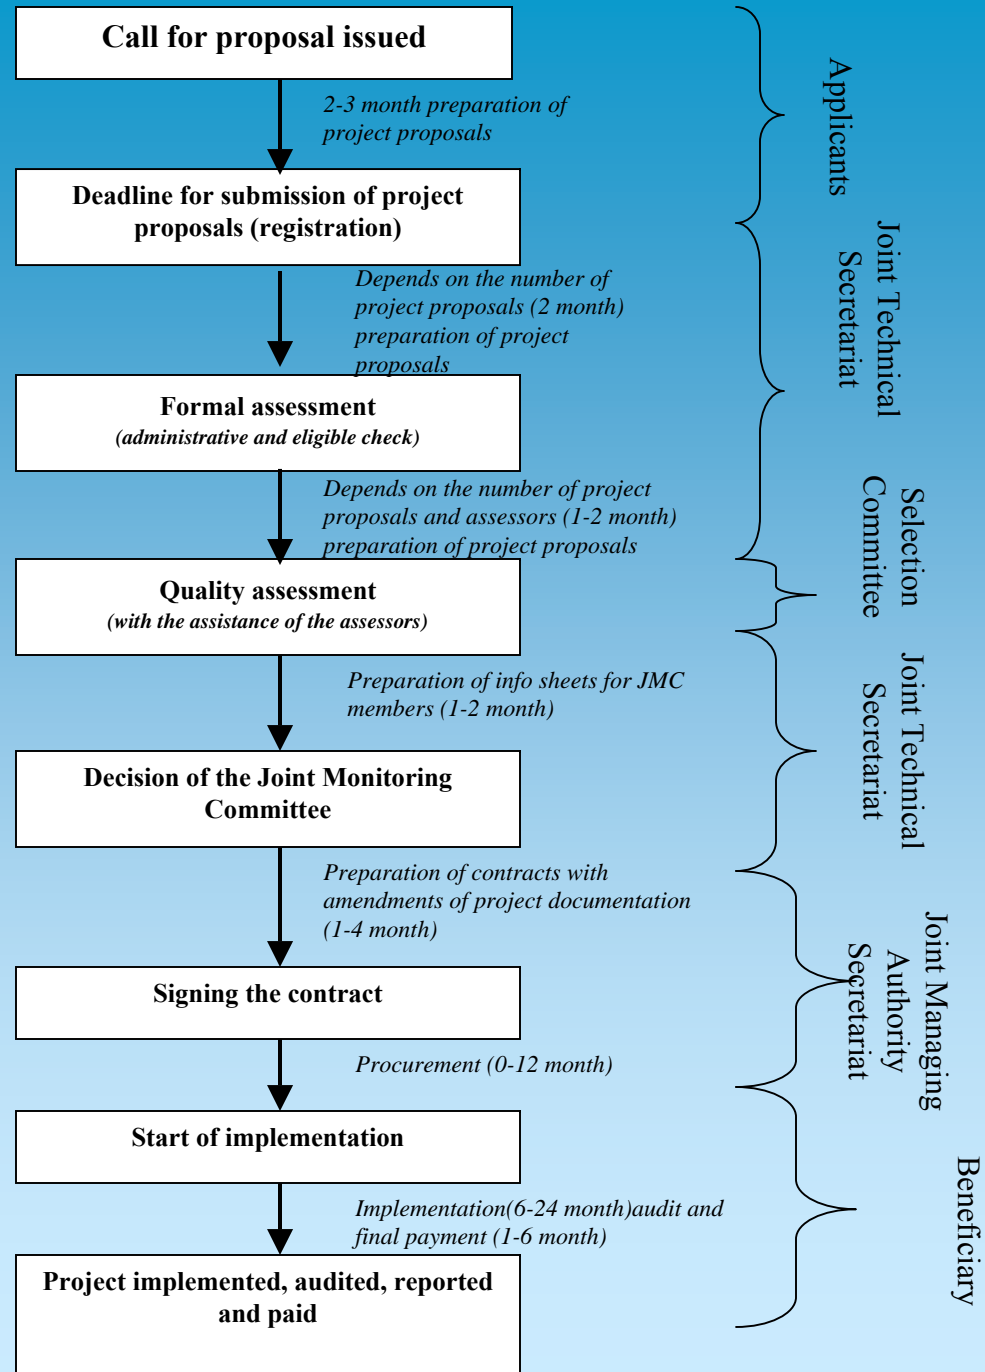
Call for proposal issued

2-3 month preparation of project proposals

Deadline for submission of project proposals (registration)

Depends on the number of project proposals (2 month) preparation of project proposals

Formal assessment
(administrative and eligible check)

Depends on the number of project proposals and assessors (1-2 month) preparation of project proposals

Quality assessment
(with the assistance of the assessors)

Preparation of info sheets for JMC members (1-2 month)

Decision of the Joint Monitoring Committee

Preparation of contracts with amendments of project documentation (1-4 month)

Signing the contract

Procurement (0-12 month)

Start of implementation

Implementation(6-24 month)audit and final payment (1-6 month)

Project implemented, audited, reported and paid

Applicants

Joint Technical Secretariat

Selection Committee

Joint Technical Secretariat

Joint Managing Authority Secretariat

Beneficiary